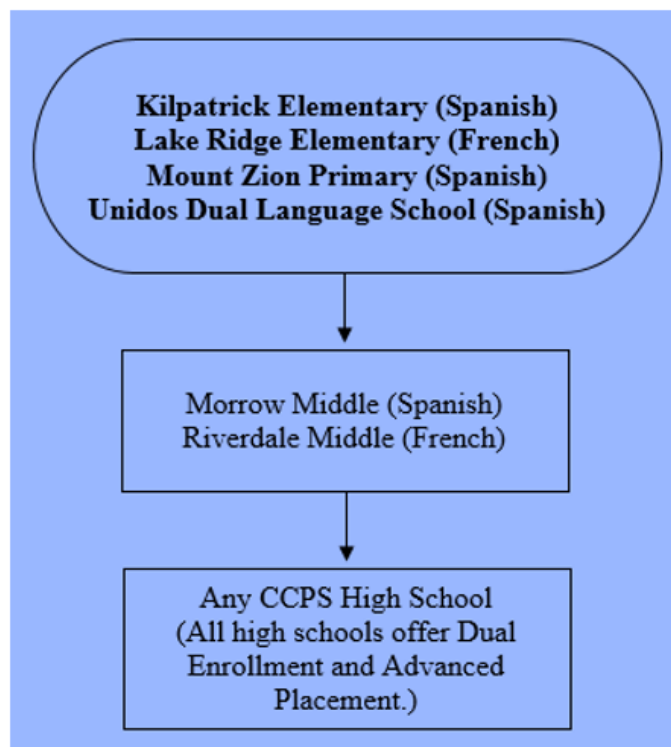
Kilpatrick Elementary (Spanish)
Lake Ridge Elementary (French)
Mount Zion Primary (Spanish)
Unidos Dual Language School (Spanish)

Morrow Middle (Spanish)
Riverdale Middle (French)

Any CCPS High School
(All high schools offer Dual Enrollment and Advanced Placement.)